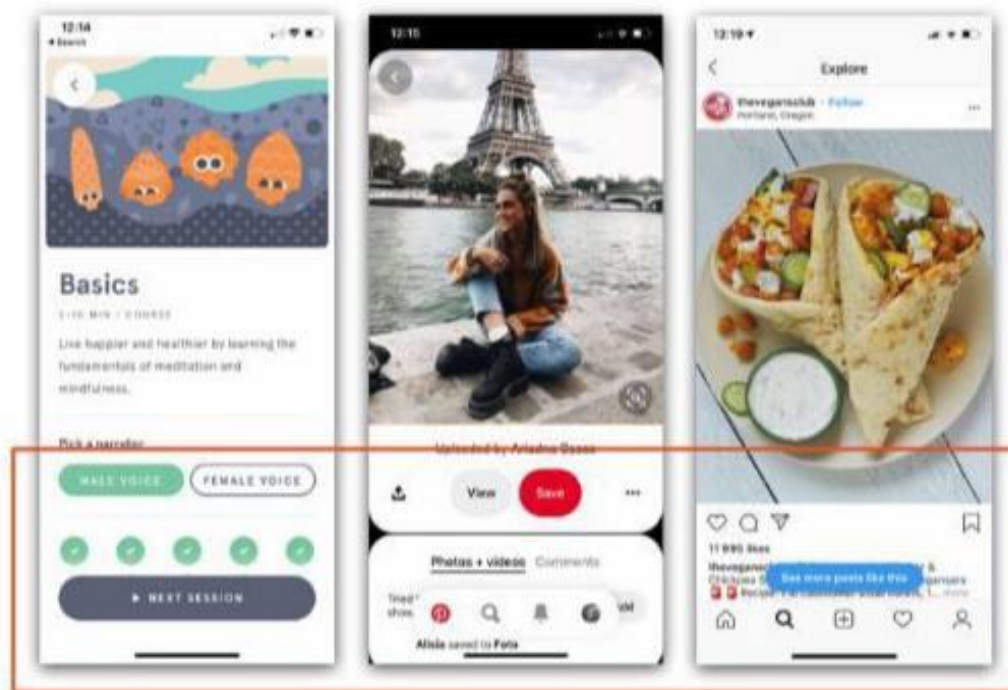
12:14
◂ Search

Basics

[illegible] MIN / COURSE

Live happier and healthier by learning the fundamentals of meditation and mindfulness.

Pick a narrator

MALE VOICE
FEMALE VOICE

▶ NEXT SESSION

12:15

Uploaded by Ariadna Bosso

View
Save
•••

Photos + videos
Comments

Tried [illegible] show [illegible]

Alisia saved to Foto

12:19

Explore

thevegansclub • Follow
Portland, Oregon

11 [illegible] likes

thevegansclub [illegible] & Chickpea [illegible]

See more posts like this